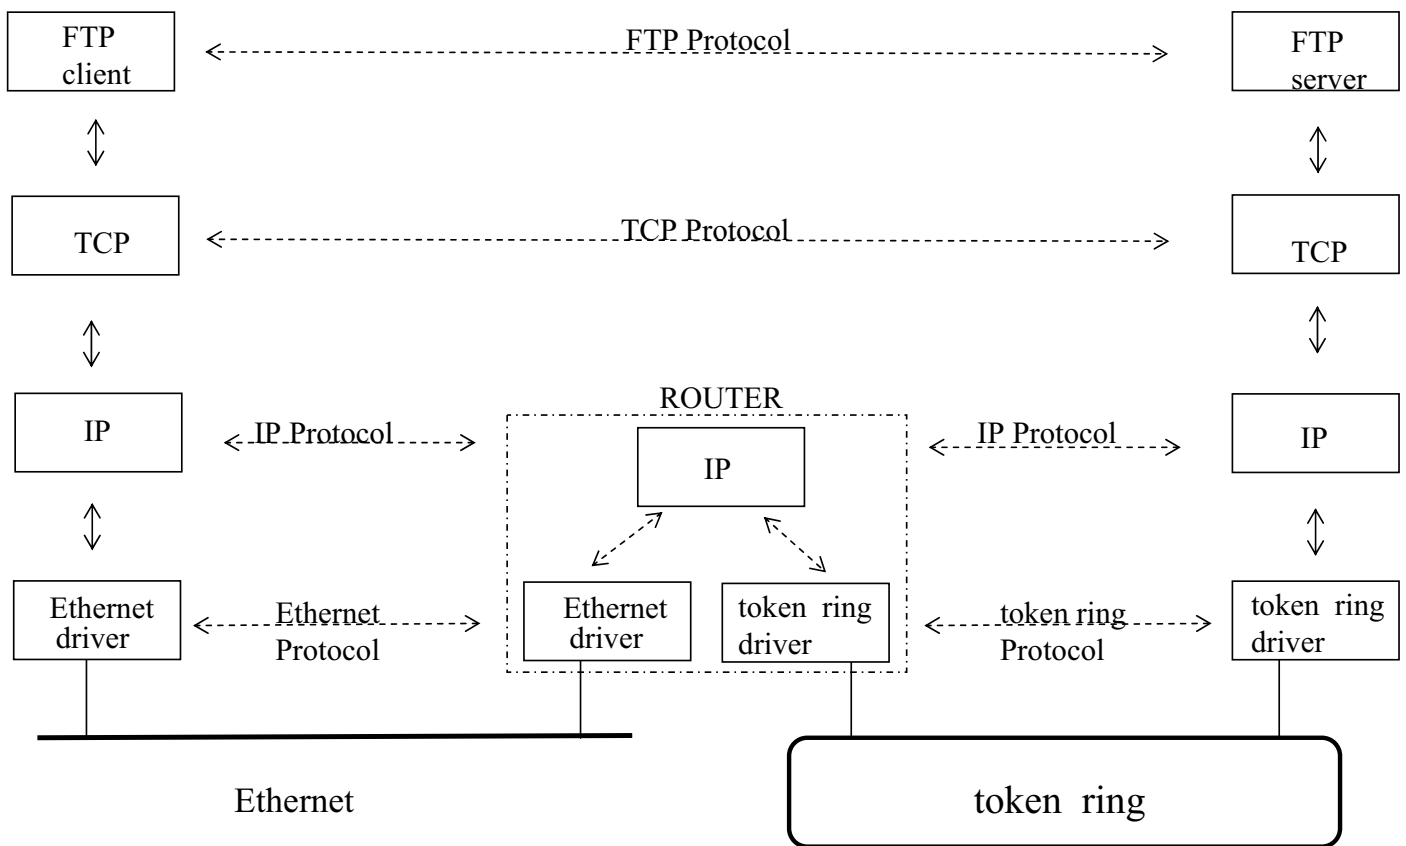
FTP client

FTP Protocol

FTP server

TCP

TCP Protocol

TCP

ROUTER

IP

IP Protocol

IP

IP Protocol

IP

Ethernet driver

Ethernet Protocol

Ethernet driver

token ring driver

token ring Protocol

token ring driver

Ethernet

token ring